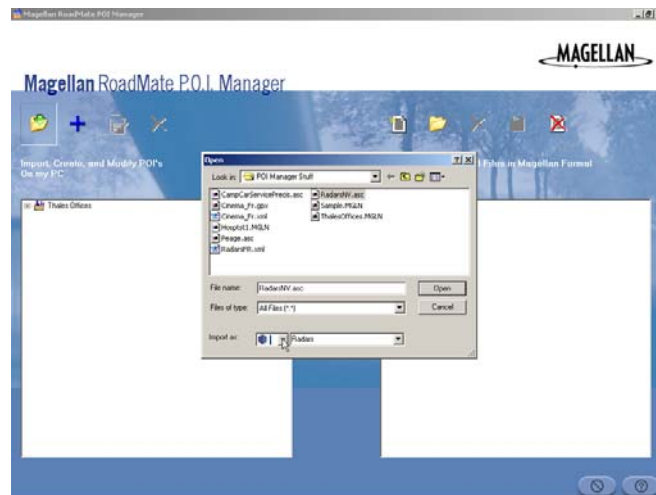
Magellan RoadMate POI Manager

MAGELLAN

Magellan RoadMate P.O.I. Manager

Import, Create, and Modify POI's On my PC

Files in Magellan Format

Thales Offices

Open

Look in: POI Manager Stuff

CampCarServicePrecis.asc
Cinema_Fr.gpx
Cinema_Fr.xml
Hospital1.MGLN
Peage.asc
RadarsFR.xml
RadarsNV.asc
Sample.MGLN
ThalesOffices.MGLN

File name: RadarsNV.asc
Files of type: All Files (*.*)
Import as: Radars

Open
Cancel